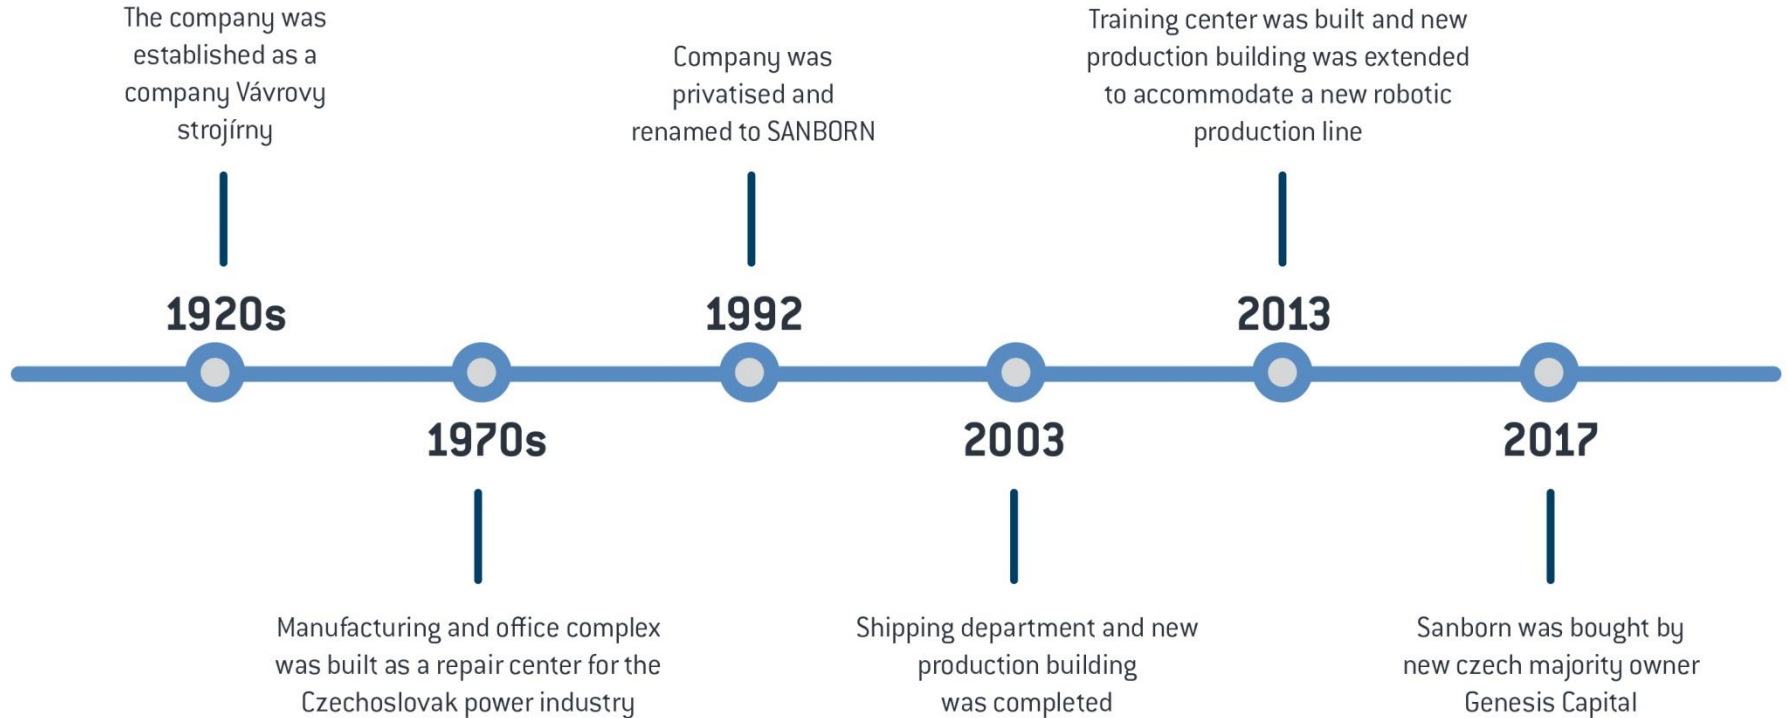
The company was established as a company Vávrovy strojírny

1920s

Company was privatised and renamed to SANBORN

1992

Training center was built and new production building was extended to accommodate a new robotic production line

2013

1970s

Manufacturing and office complex was built as a repair center for the Czechoslovak power industry

2003

Shipping department and new production building was completed

2017

Sanborn was bought by new czech majority owner Genesis Capital